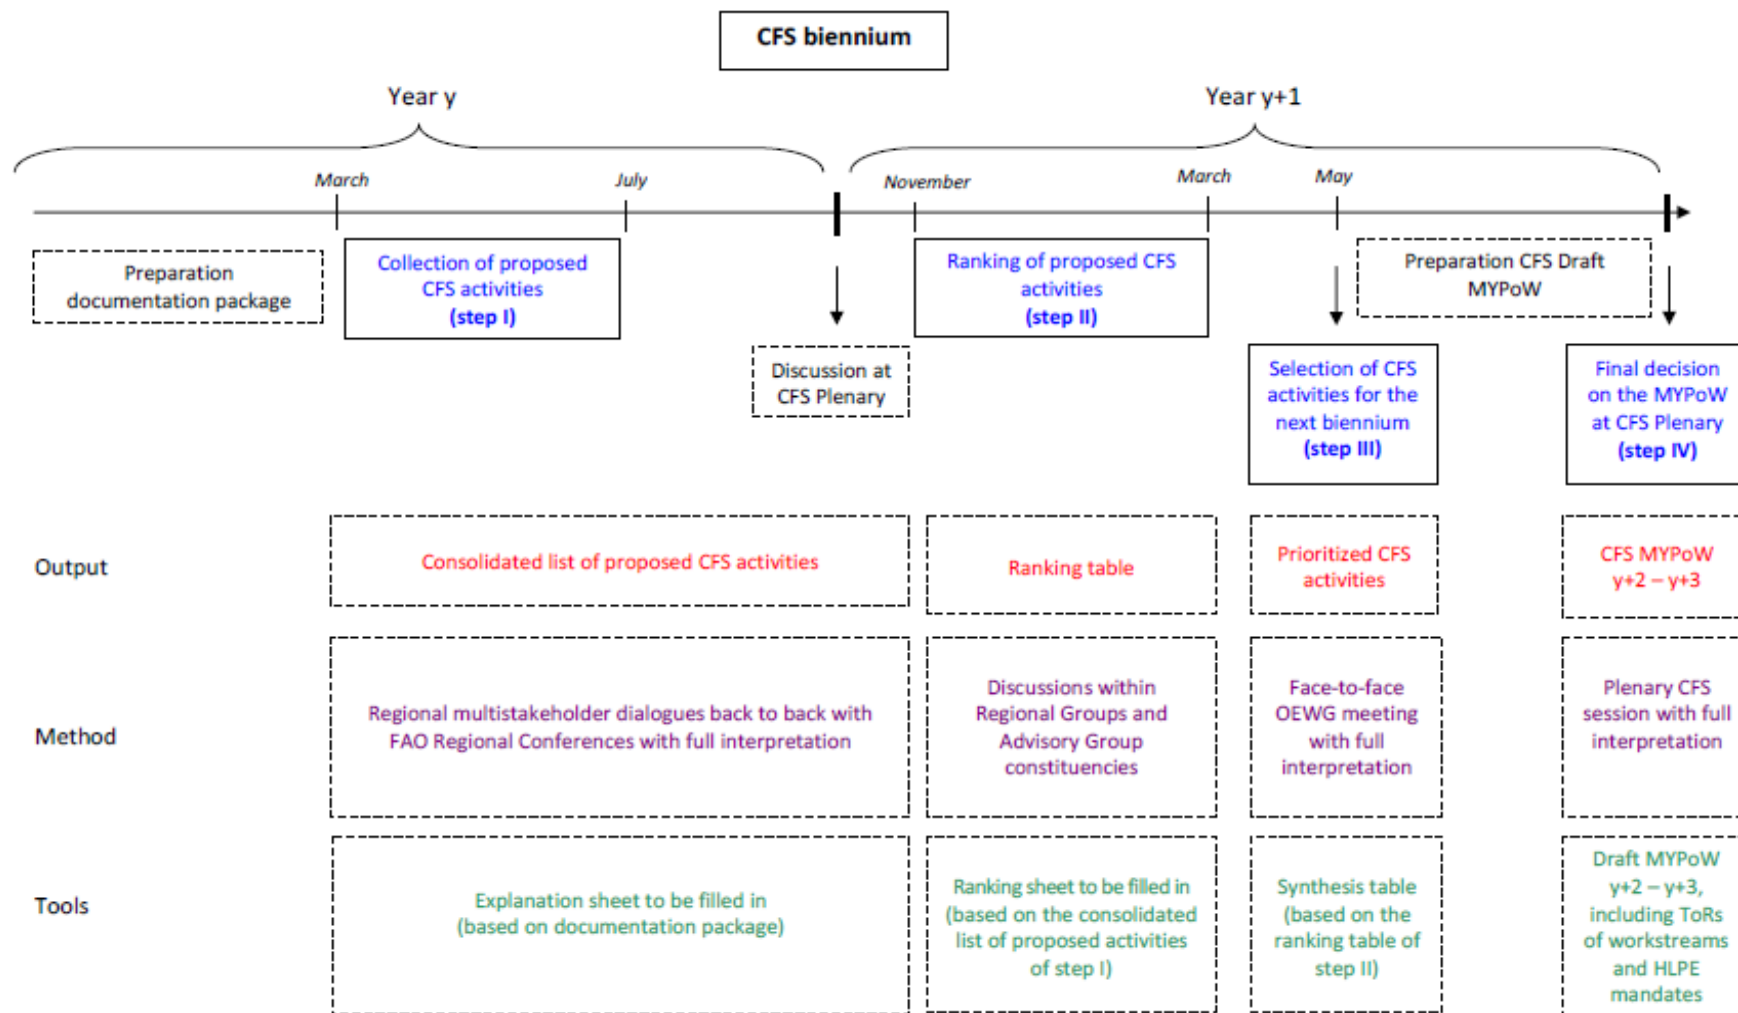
CFS biennium

Year y

Year y+1

March

July

November

March

May

Preparation documentation package

Collection of proposed CFS activities (step I)

Discussion at CFS Plenary

Ranking of proposed CFS activities (step II)

Preparation CFS Draft MYPoW

Selection of CFS activities for the next biennium (step III)

Final decision on the MYPoW at CFS Plenary (step IV)

Output

Consolidated list of proposed CFS activities

Ranking table

Prioritized CFS activities

CFS MYPoW y+2 – y+3

Method

Regional multistakeholder dialogues back to back with FAO Regional Conferences with full interpretation

Discussions within Regional Groups and Advisory Group constituencies

Face-to-face OEWG meeting with full interpretation

Plenary CFS session with full interpretation

Tools

Explanation sheet to be filled in (based on documentation package)

Ranking sheet to be filled in (based on the consolidated list of proposed activities of step I)

Synthesis table (based on the ranking table of step II)

Draft MYPoW y+2 – y+3, including ToRs of workstreams and HLPE mandates